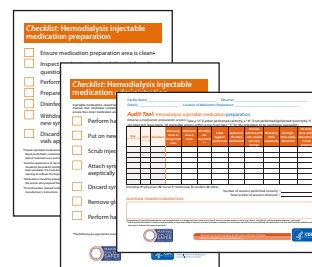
Checklist: Hemodialysis injectable medication preparation

Ensure medication preparation area is clean

Inspect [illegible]

question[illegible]

Perform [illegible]

Prepare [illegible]

Disinfect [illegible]

Withdraw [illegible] new sy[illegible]

Discard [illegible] vials ap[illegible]

Checklist: Hemodialysis injectable medication preparation

Perform ha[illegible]

Put on new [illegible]

Scrub injec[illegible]

Attach syri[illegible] aseptically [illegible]

Discard syr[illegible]

Remove glo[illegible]

Perform ha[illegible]

Facility Name: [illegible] Observer: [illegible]
Date(s): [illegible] Location of Medication Preparation: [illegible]

Audit Tool: Hemodialysis injectable medication preparation

Number of sessions performed correctly
Total number of sessions observed

ADDITIONAL COMMENTS/OBSERVATIONS

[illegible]